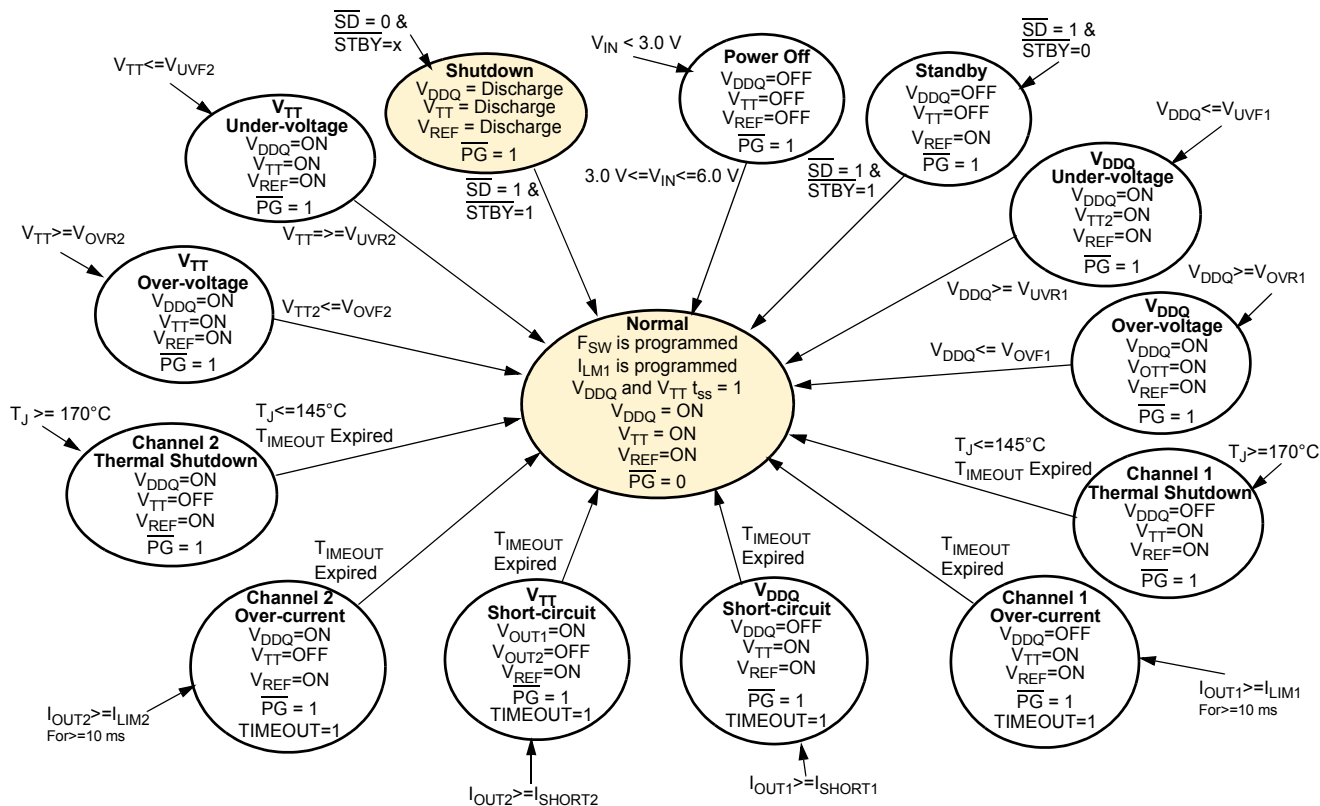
$\overline{SD}$ = 0 &
STBY=x

$V_{TT}$<=$V_{UVF2}$

Shutdown
$V_{DDQ}$ = Discharge
$V_{TT}$ = Discharge
$V_{REF}$ = Discharge
$\overline{PG}$ = 1

$V_{IN}$ < 3.0 V

Power Off
$V_{DDQ}$=OFF
$V_{TT}$=OFF
$V_{REF}$=OFF
$\overline{PG}$ = 1

$\overline{SD}$ = 1 &
$\overline{STBY}$=0

Standby
$V_{DDQ}$=OFF
$V_{TT}$=OFF
$V_{REF}$=ON
$\overline{PG}$ = 1

$V_{DDQ}$<=$V_{UVF1}$

$V_{TT}$
Under-voltage
$V_{DDQ}$=ON
$V_{TT}$=ON
$V_{REF}$=ON
$\overline{PG}$ = 1

$\overline{SD}$ = 1 &
$\overline{STBY}$=1

3.0 V<=$V_{IN}$<=6.0 V

$\overline{SD}$ = 1 &
STBY=1

$V_{DDQ}$
Under-voltage
$V_{DDQ}$=ON
$V_{TT2}$=ON
$V_{REF}$=ON
$\overline{PG}$ = 1

$V_{TT}$=>=$V_{UVR2}$

$V_{TT}$>=$V_{OVR2}$

$V_{TT}$
Over-voltage
$V_{DDQ}$=ON
$V_{TT}$=ON
$V_{REF}$=ON
$\overline{PG}$ = 1

$V_{TT2}$<=$V_{OVF2}$

$V_{DDQ}$>= $V_{UVR1}$

$V_{DDQ}$>=$V_{OVR1}$

Normal
$F_{SW}$ is programmed
$I_{LM1}$ is programmed
$V_{DDQ}$ and $V_{TT}$ $t_{ss}$ = 1
$V_{DDQ}$ = ON
$V_{TT}$ = ON
$V_{REF}$=ON
$\overline{PG}$ = 0

$V_{DDQ}$
Over-voltage
$V_{DDQ}$=ON
$V_{OTT}$=ON
$V_{REF}$=ON
$\overline{PG}$ = 1

$V_{DDQ}$<= $V_{OVF1}$

$T_J$ >= 170°C

$T_J$<=145°C
$T_{IMEOUT}$ Expired

Channel 2
Thermal Shutdown
$V_{DDQ}$=ON
$V_{TT}$=OFF
$V_{REF}$=ON
$\overline{PG}$ = 1

$T_J$<=145°C
$T_{IMEOUT}$ Expired

$T_J$>=170°C

Channel 1
Thermal Shutdown
$V_{DDQ}$=OFF
$V_{TT}$=ON
$V_{REF}$=ON
$\overline{PG}$ = 1

$T_{IMEOUT}$
Expired

$T_{IMEOUT}$
Expired

$T_{IMEOUT}$
Expired

$T_{IMEOUT}$
Expired

Channel 2
Over-current
$V_{DDQ}$=ON
$V_{TT}$=OFF
$V_{REF}$=ON
$\overline{PG}$ = 1
TIMEOUT=1

$V_{TT}$
Short-circuit
$V_{OUT1}$=ON
$V_{OUT2}$=OFF
$V_{REF}$=ON
$\overline{PG}$ = 1
TIMEOUT=1

$V_{DDQ}$
Short-circuit
$V_{DDQ}$=OFF
$V_{TT}$=ON
$V_{REF}$=ON
$\overline{PG}$ = 1
TIMEOUT=1

Channel 1
Over-current
$V_{DDQ}$=OFF
$V_{TT}$=ON
$V_{REF}$=ON
$\overline{PG}$ = 1
TIMEOUT=1

$I_{OUT2}$>=$I_{LIM2}$
For>=10 ms

$I_{OUT1}$>=$I_{LIM1}$
For>=10 ms

$I_{OUT2}$>=$I_{SHORT2}$

$I_{OUT1}$>=$I_{SHORT1}$